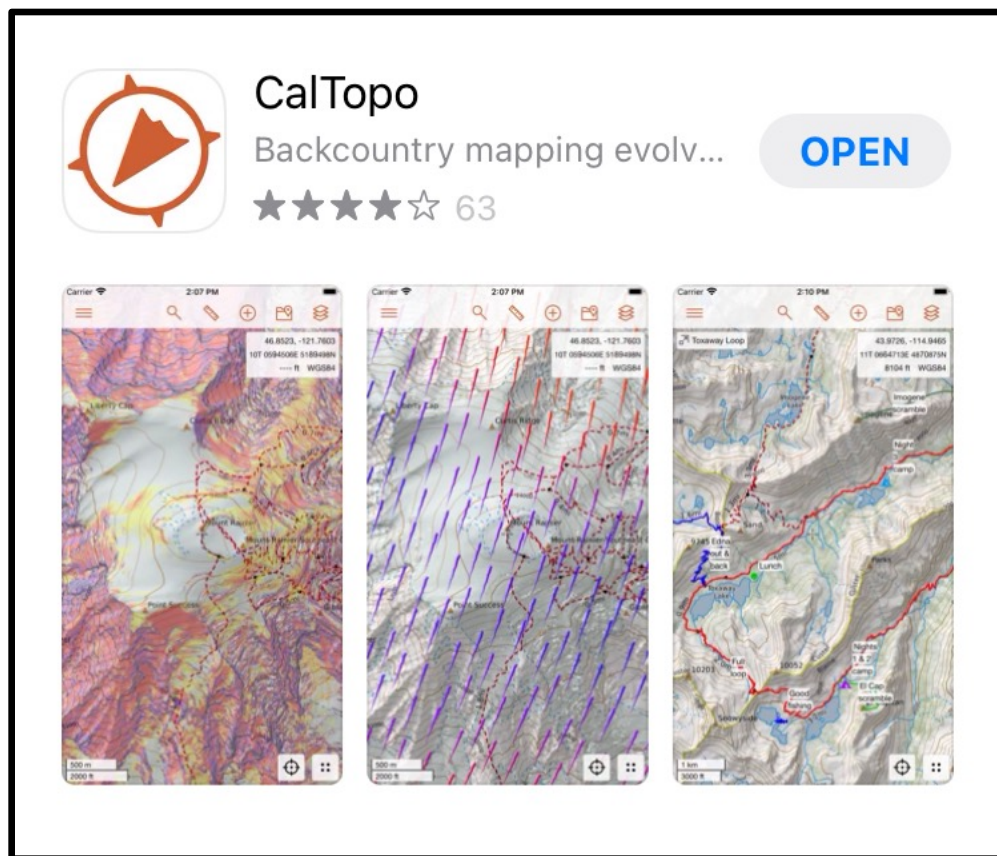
CalTopo

Backcountry mapping evolv...

OPEN

★★★★☆ 63

Carrier 2:07 PM

46.8523, -121.7603
10T 0594506E 5189498N
---- ft WGS84

Liberty Cap

Mount Rainier

Point Success

500 m
2000 ft

Carrier 2:07 PM

46.8523, -121.7603
10T 0594506E 5189498N
---- ft WGS84

Point Success

500 m
2000 ft

Carrier 2:10 PM

Toxaway Loop

43.9726, -114.9465
11T 0664713E 4870875N
8104 ft WGS84

Imogene scramble

Night 1 camp

out & back

Lurich

Nights 1 & 2 camp

El Cap scramble

Full loop

Good fishing

10052

10203

1 km
3000 ft